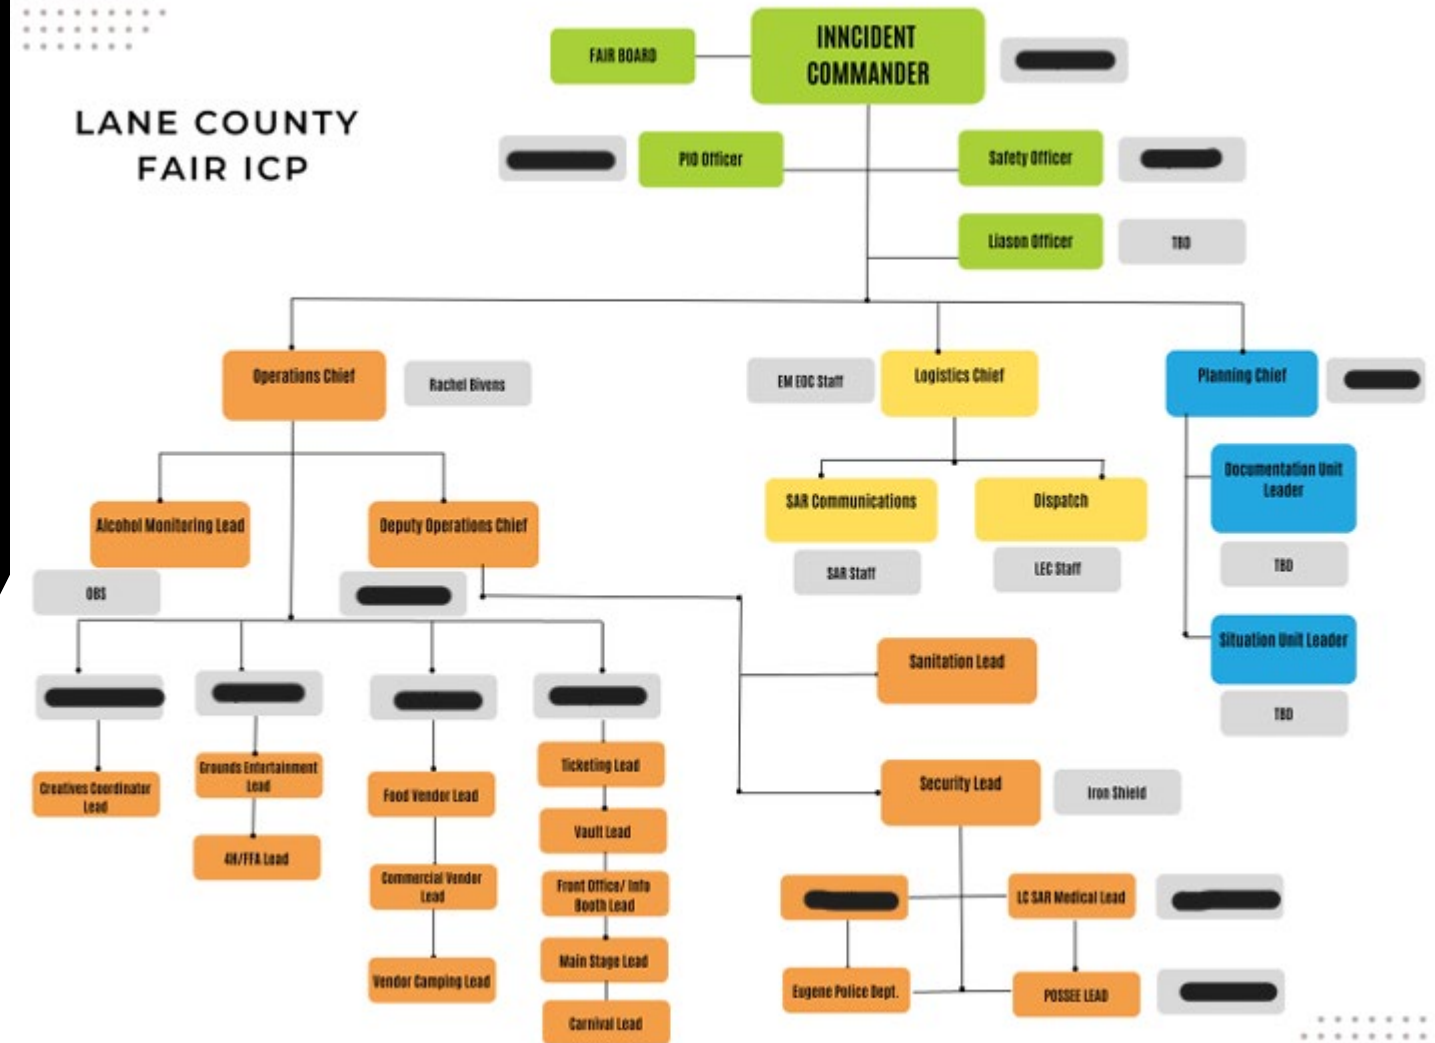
LANE COUNTY FAIR ICP

FAIR BOARD

INNCIDENT COMMANDER

PIO Officer

Safety Officer

Liason Officer

TBD

Operations Chief

Rachel Bivens

EM EOC Staff

Logistics Chief

Planning Chief

Alcohol Monitoring Lead

OBS

Deputy Operations Chief

SAR Communications

SAR Staff

Dispatch

LEC Staff

Documentation Unit Leader

TBD

Situation Unit Leader

TBD

Sanitation Lead

Creatives Coordinator Lead

Grounds Entertainment Lead

4H/FFA Lead

Food Vendor Lead

Commercial Vendor Lead

Vendor Camping Lead

Ticketing Lead

Vault Lead

Front Office/ Info Booth Lead

Main Stage Lead

Carnival Lead

Security Lead

Iron Shield

LC SAR Medical Lead

Eugene Police Dept.

POSSEE LEAD